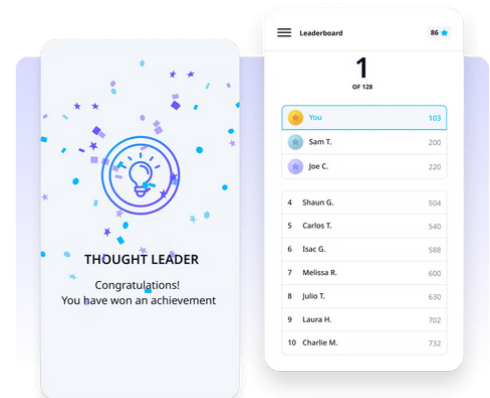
THOUGHT LEADER

Congratulations!
You have won an achievement

Leaderboard

86

1
OF 128

You 103
Sam T. 200
Joe C. 220

| | | |
|---|---|---|
| 4 | Shaun G. | 504 |
| 5 | Carlos T. | 540 |
| 6 | Isac G. | 588 |
| 7 | Melissa R. | 600 |
| 8 | Julio T. | 630 |
| 9 | Laura H. | 702 |
| 10 | Charlie M. | 732 |